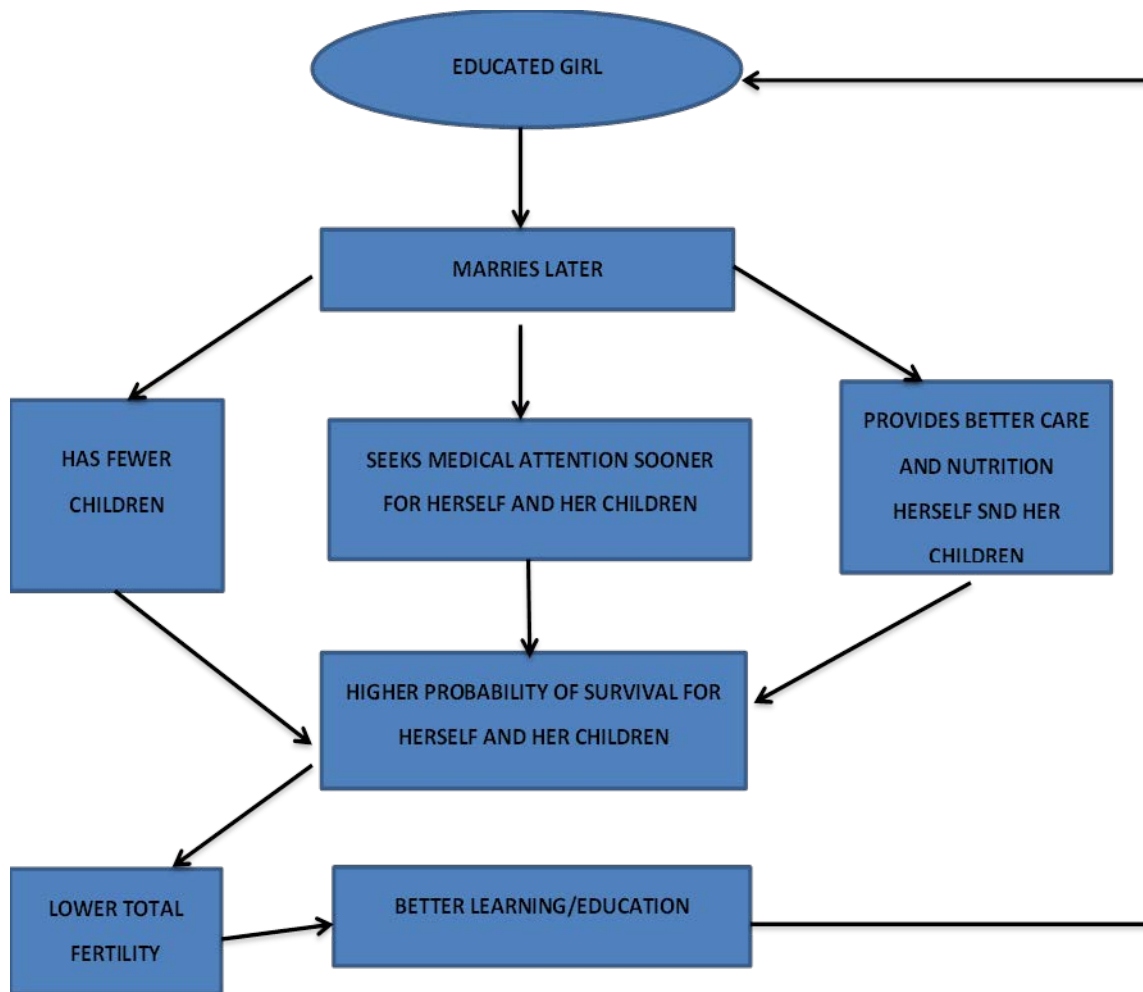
EDUCATED GIRL

MARRIES LATER

HAS FEWER CHILDREN

SEEKS MEDICAL ATTENTION SOONER FOR HERSELF AND HER CHILDREN

PROVIDES BETTER CARE AND NUTRITION HERSELF SND HER CHILDREN

HIGHER PROBABILITY OF SURVIVAL FOR HERSELF AND HER CHILDREN

LOWER TOTAL FERTILITY

BETTER LEARNING/EDUCATION